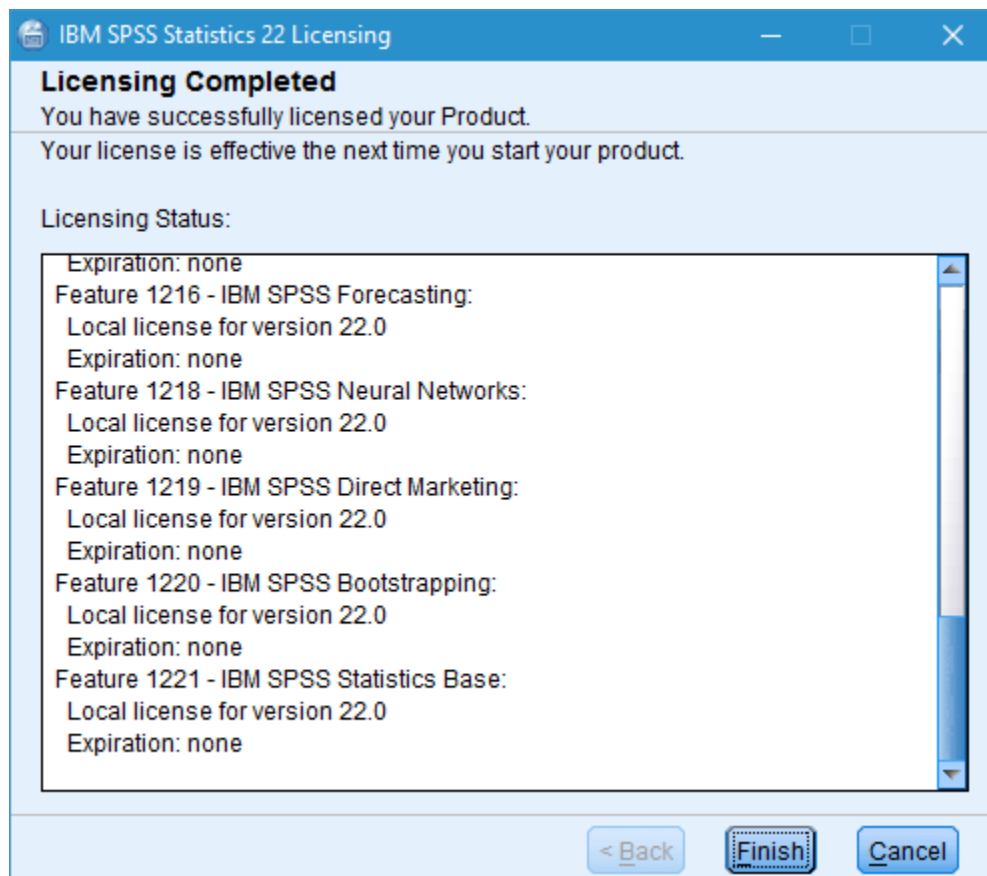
IBM SPSS Statistics 22 Licensing

Licensing Completed
You have successfully licensed your Product.

Your license is effective the next time you start your product.

Licensing Status:

Expiration: none
Feature 1216 - IBM SPSS Forecasting:
Local license for version 22.0
Expiration: none
Feature 1218 - IBM SPSS Neural Networks:
Local license for version 22.0
Expiration: none
Feature 1219 - IBM SPSS Direct Marketing:
Local license for version 22.0
Expiration: none
Feature 1220 - IBM SPSS Bootstrapping:
Local license for version 22.0
Expiration: none
Feature 1221 - IBM SPSS Statistics Base:
Local license for version 22.0
Expiration: none

< Back
Finish
Cancel